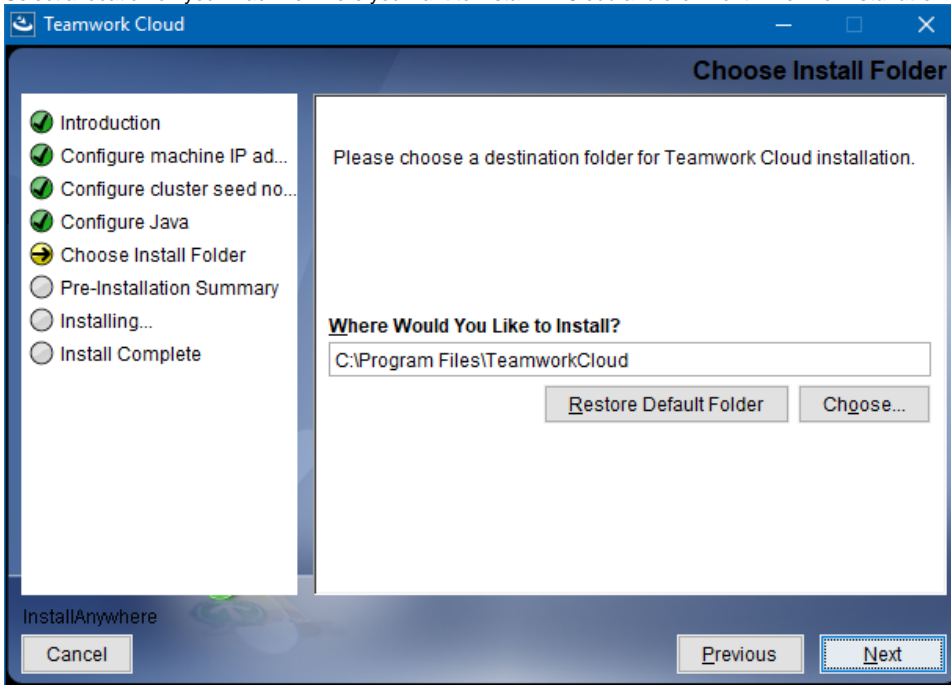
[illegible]

Teamwork Cloud

Choose Install Folder

Introduction
Configure machine IP ad...
Configure cluster seed no...
Configure Java
Choose Install Folder
Pre-Installation Summary
Installing...
Install Complete

Please choose a destination folder for Teamwork Cloud installation.

Where Would You Like to Install?

C:\Program Files\TeamworkCloud

Restore Default Folder

Choose...

InstallAnywhere

Cancel

Previous

Next